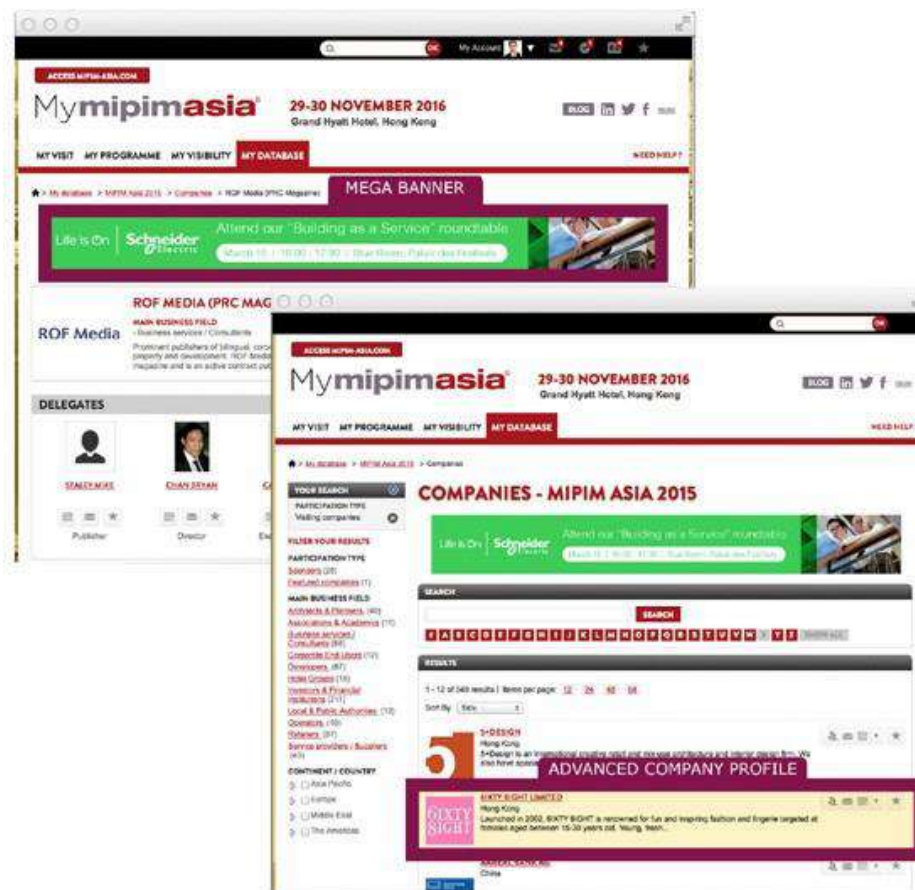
My Account

ACCESS MIPIM-ASIA.COM

Mymipimasia 29-30 NOVEMBER 2016 Grand Hyatt Hotel, Hong Kong

BLOG

MY VISIT MY PROGRAMME MY VISIBILITY MY DATABASE

NEED HELP?

> My database > MIPIM Asia 2015 > Companies > ROF Media (PRC Magazine)

MEGA BANNER

Life is On | Schneider Electric Attend our "Building as a Service" roundtable

ROF Media

ROF MEDIA (PRC MAG

MAIN BUSINESS FIELD
- Business services / Consultants

Prominent publishers of bilingual, corp property and development. ROF Media magazine and is an active contract pu

DELEGATES

STALEY MIKE CHAN BRYAN

Publisher Director

ACCESS MIPIM-ASIA.COM

Mymipimasia 29-30 NOVEMBER 2016 Grand Hyatt Hotel, Hong Kong

BLOG

MY VISIT MY PROGRAMME MY VISIBILITY MY DATABASE

NEED HELP

> My database > MIPIM Asia 2015 > Companies

YOUR SEARCH
PARTICIPATION TYPE
Visiting companies

FILTER YOUR RESULTS

PARTICIPATION TYPE
Sponsors (28)
Featured companies (1)

MAIN BUSINESS FIELD
Architects & Planners (40)
Associations & Academics (11)
Business services / Consultants (84)
Corporate End Users (12)
Developers (87)
Hotel Groups (10)
Investors & Financial Institutions (211)
Local & Public Authorities (13)
Operators (10)
Retailers (37)
Service providers / Suppliers (40)

CONTINENT / COUNTRY
Asia Pacific
Europe
Middle East
The Americas

COMPANIES - MIPIM ASIA 2015

Life is On | Schneider Electric Attend our "Building as a Service" roundtable

SEARCH

SEARCH

RESULTS

1 - 12 of 349 results | Items per page: 12 24 48 96

Sort By

5+DESIGN
Hong Kong
5+Design is an inspirational creative retail and mixed-use architecture and interior design firm. We also have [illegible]

ADVANCED COMPANY PROFILE

SIXTY EIGHT LIMITED
Hong Kong
Launched in 2002, SIXTY EIGHT is renowned for fun and inspiring fashion and lingerie targeted at females aged between 15-30 years old. Young, fresh...

6IXTY 8IGHT

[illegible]
China